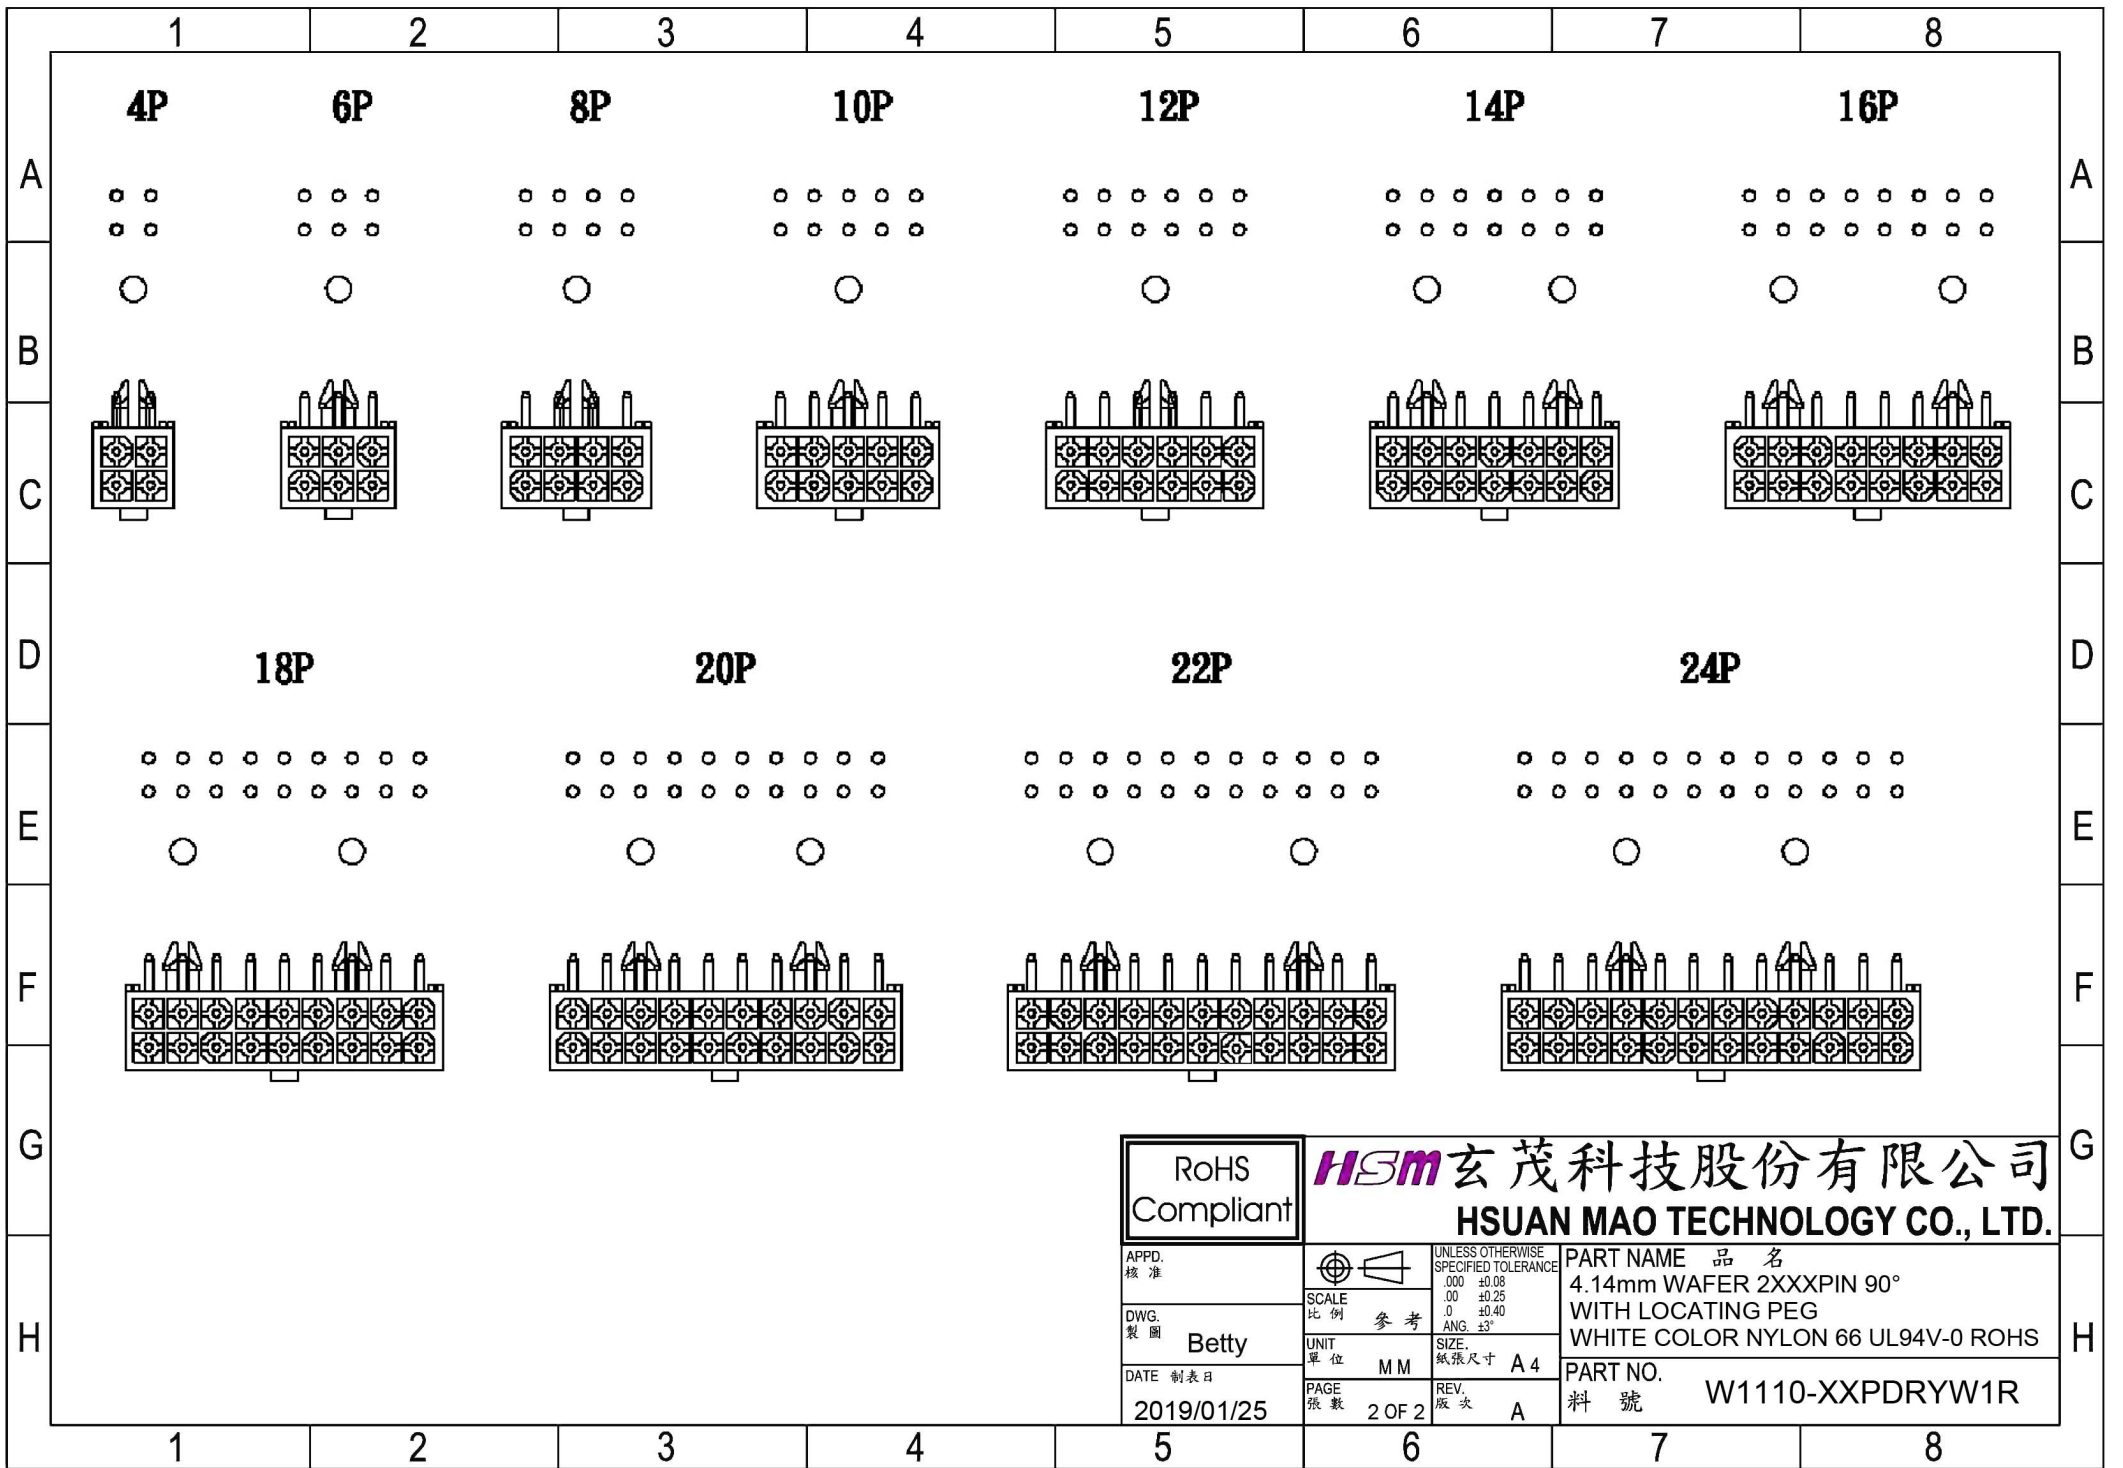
1 2 3 4 5 6 7 8

A B C D E F G H

4P 6P 8P 10P 12P 14P 16P

18P 20P 22P 24P

RoHS Compliant

HSM玄茂科技股份有限公司
HSUAN MAO TECHNOLOGY CO., LTD.

APPD.
核 准

DWG.
製 圖 Betty

DATE 制表日
2019/01/25

SCALE
比 例 参 考

UNIT
單 位 MM

PAGE
張 數 2 OF 2

UNLESS OTHERWISE SPECIFIED TOLERANCE
.000 ±0.08
.00 ±0.25
.0 ±0.40
ANG. ±3°

SIZE.
紙張尺寸 A4

REV.
版 次 A

PART NAME 品 名
4.14mm WAFER 2XXXPIN 90°
WITH LOCATING PEG
WHITE COLOR NYLON 66 UL94V-0 ROHS

PART NO.
料 號 W1110-XXPDRYW1R

1 2 3 4 5 6 7 8